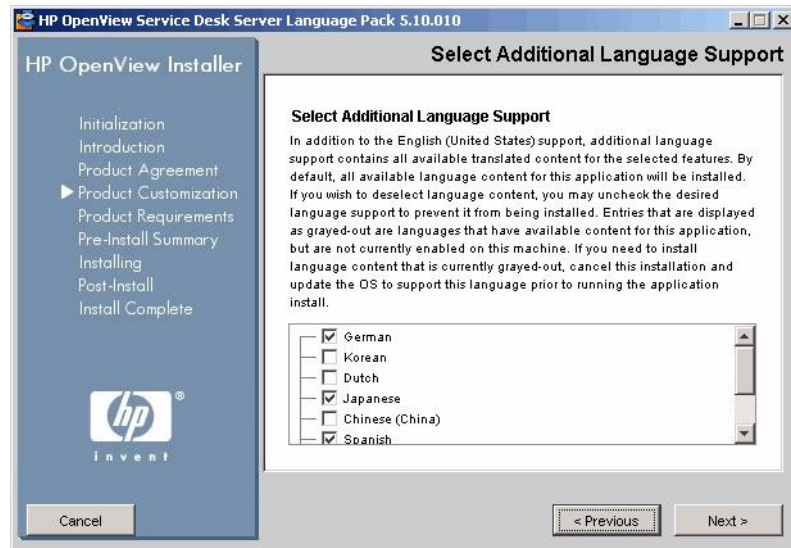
HP OpenView Service Desk Server Language Pack 5.10.010

HP OpenView Installer

Select Additional Language Support

Initialization
Introduction
Product Agreement
Product Customization
Product Requirements
Pre-Install Summary
Installing
Post-Install
Install Complete

Select Additional Language Support

In addition to the English (United States) support, additional language support contains all available translated content for the selected features. By default, all available language content for this application will be installed. If you wish to deselect language content, you may uncheck the desired language support to prevent it from being installed. Entries that are displayed as grayed-out are languages that have available content for this application, but are not currently enabled on this machine. If you need to install language content that is currently grayed-out, cancel this installation and update the OS to support this language prior to running the application install.

German
Korean
Dutch
Japanese
Chinese (China)
Spanish

hp
invent

Cancel

< Previous

Next >